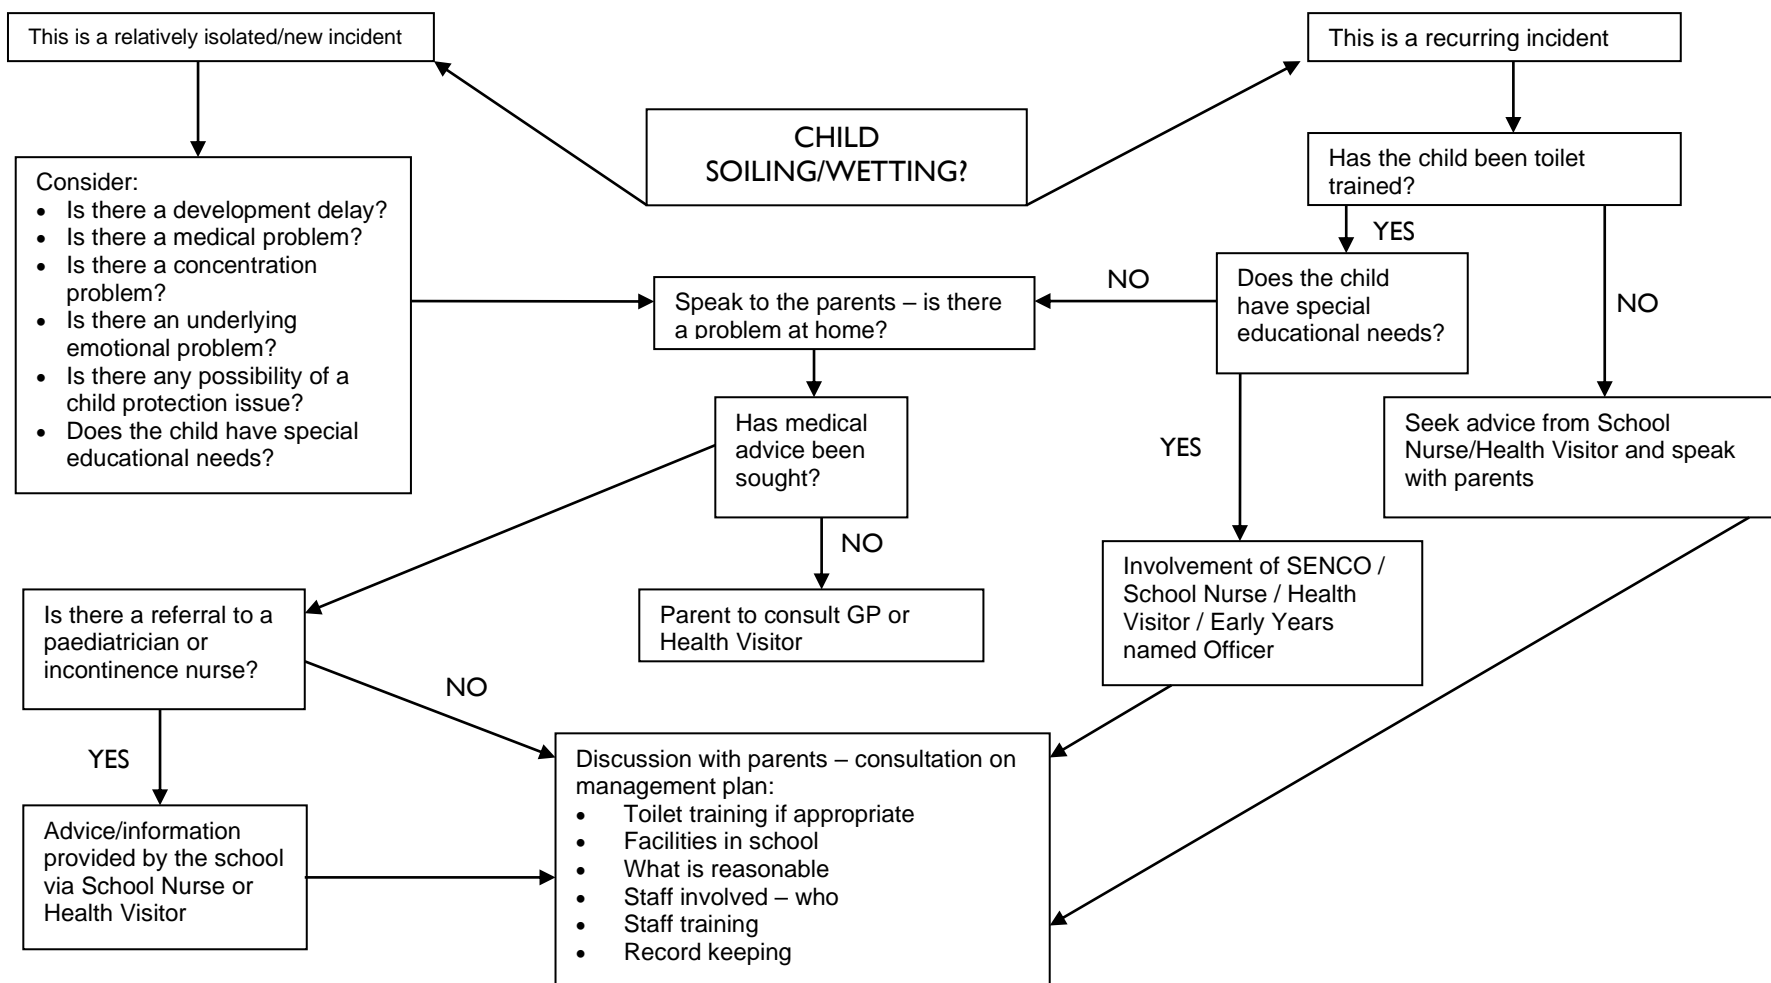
This is a relatively isolated/new incident

This is a recurring incident

CHILD SOILING/WETTING?

Consider:
- Is there a development delay?
- Is there a medical problem?
- Is there a concentration problem?
- Is there an underlying emotional problem?
- Is there any possibility of a child protection issue?
- Does the child have special educational needs?

Has the child been toilet trained?

YES

NO

Does the child have special educational needs?

NO

Speak to the parents – is there a problem at home?

Has medical advice been sought?

YES

Seek advice from School Nurse/Health Visitor and speak with parents

NO

Parent to consult GP or Health Visitor

Involvement of SENCO / School Nurse / Health Visitor / Early Years named Officer

Is there a referral to a paediatrician or incontinence nurse?

NO

YES

Advice/information provided by the school via School Nurse or Health Visitor

Discussion with parents – consultation on management plan:
- Toilet training if appropriate
- Facilities in school
- What is reasonable
- Staff involved – who
- Staff training
- Record keeping